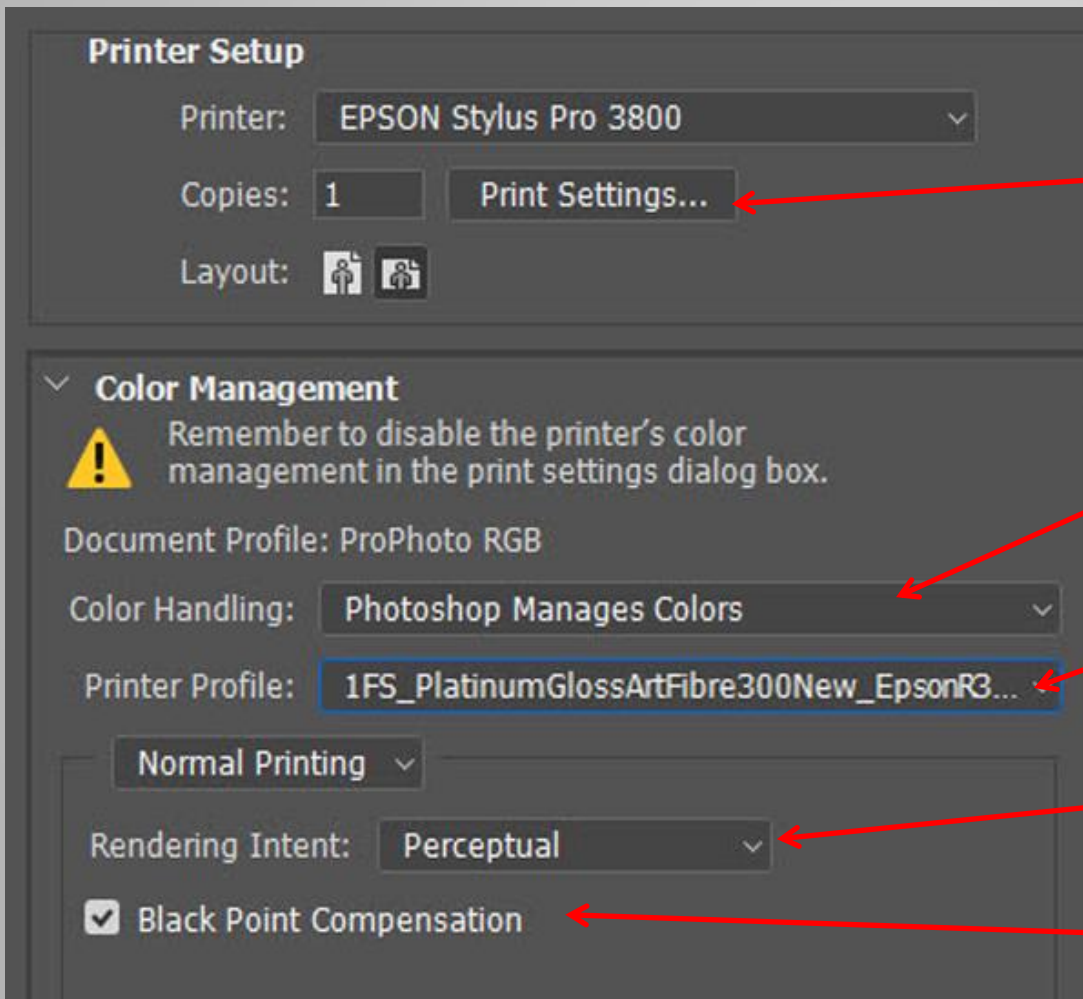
Printer Setup

Printer: EPSON Stylus Pro 3800

Copies: 1 Print Settings...

Layout:

Color Management

Remember to disable the printer's color management in the print settings dialog box.

Document Profile: ProPhoto RGB

Color Handling: Photoshop Manages Colors

Printer Profile: 1FS_PlatinumGlossArtFibre300New_EpsonR3...

Normal Printing

Rendering Intent: Perceptual

Black Point Compensation